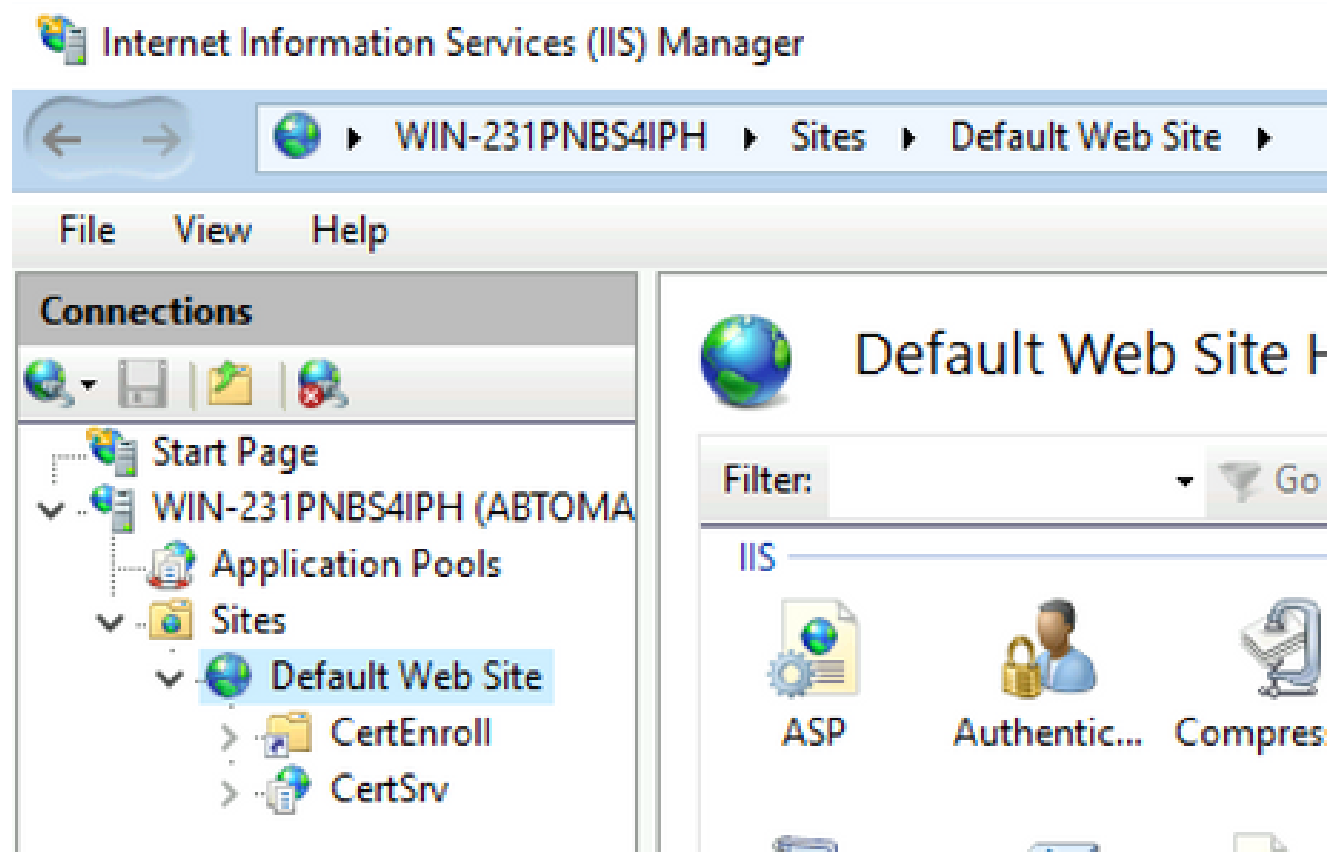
Internet Information Services (IIS) Manager

WIN-231PNBS4IPH ▸ Sites ▸ Default Web Site ▸

File View Help

Connections

Start Page
WIN-231PNBS4IPH (ABTOMA
Application Pools
Sites
Default Web Site
CertEnroll
CertSrv

Default Web Site H

Filter: Go

IIS

ASP
Authentic...
Compres